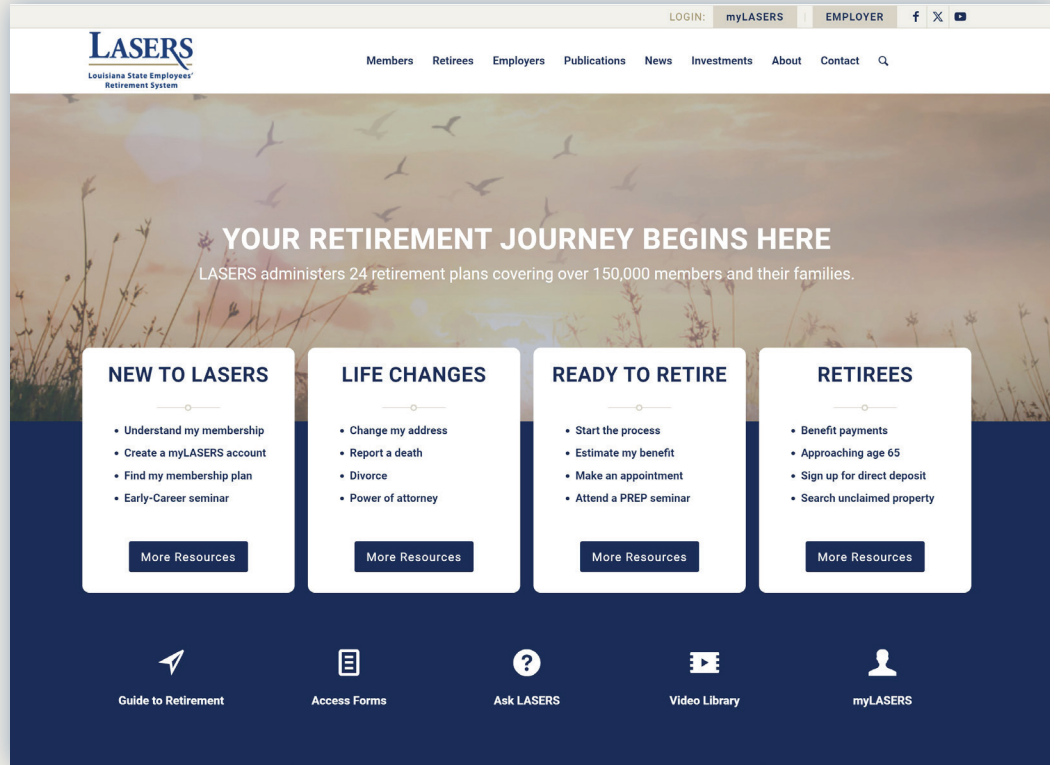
LOGIN: myLASERS | EMPLOYER

LASERS
Louisiana State Employees' Retirement System

Members Retirees Employers Publications News Investments About Contact

YOUR RETIREMENT JOURNEY BEGINS HERE

LASERS administers 24 retirement plans covering over 150,000 members and their families.

NEW TO LASERS

• Understand my membership
• Create a myLASERS account
• Find my membership plan
• Early-Career seminar

More Resources

LIFE CHANGES

• Change my address
• Report a death
• Divorce
• Power of attorney

More Resources

READY TO RETIRE

• Start the process
• Estimate my benefit
• Make an appointment
• Attend a PREP seminar

More Resources

RETIREES

• Benefit payments
• Approaching age 65
• Sign up for direct deposit
• Search unclaimed property

More Resources

Guide to Retirement

Access Forms

Ask LASERS

Video Library

myLASERS